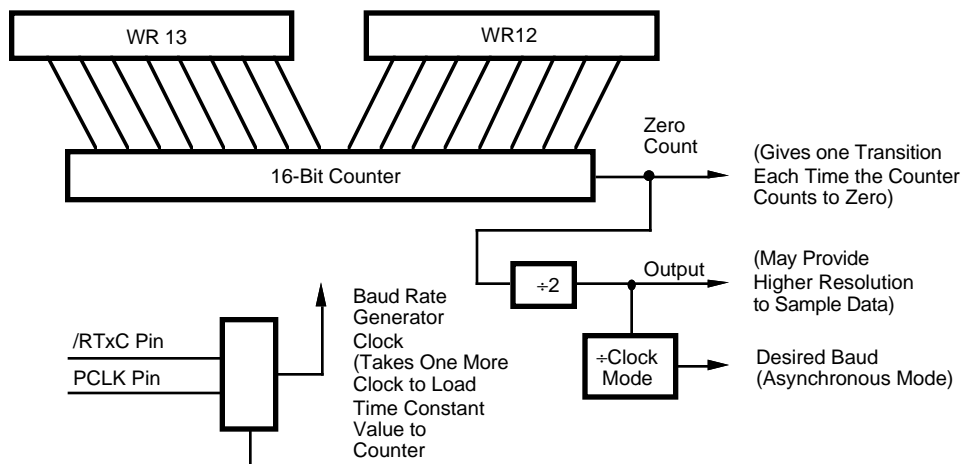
WR 13

WR12

16-Bit Counter

Zero Count

(Gives one Transition Each Time the Counter Counts to Zero)

÷2

Output

(May Provide Higher Resolution to Sample Data)

Baud Rate Generator Clock (Takes One More Clock to Load Time Constant Value to Counter

/RTxC Pin

PCLK Pin

÷Clock Mode

Desired Baud (Asynchronous Mode)